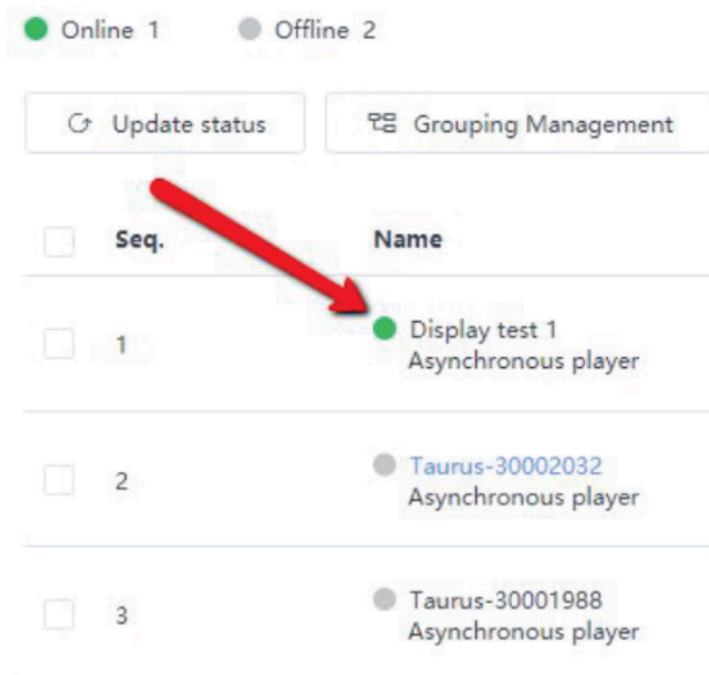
Online 1 Offline 2

Update status

Grouping Management

| | Seq. | Name |
|---|---|---|
| | 1 | Display test 1 Asynchronous player |
| | 2 | Taurus-30002032 Asynchronous player |
| | 3 | Taurus-30001988 Asynchronous player |